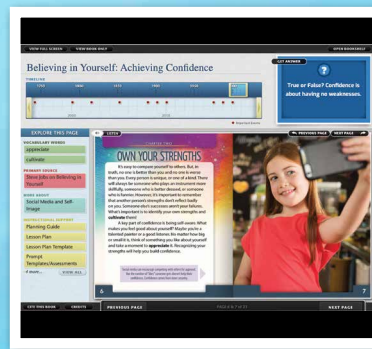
VIEW FULL SCREEN   VIEW BOOK ONLY   OPEN BOOKSHELF

Believing in Yourself: Achieving Confidence

TIMELINE

GET ANSWER

?

True or False? Confidence is about having no weaknesses.

EXPLORE THIS PAGE

VOCABULARY WORDS
appreciate
cultivate

PRIMARY SOURCE
Steve Jobs on Believing in Yourself

MORE ABOUT
Social Media and Self-Image

INSTRUCTIONAL SUPPORT
Planning Guide
Lesson Plan
Lesson Plan Template
Prompt Templates/Assessments
4 more...   VIEW ALL

LISTEN

PREVIOUS PAGE   NEXT PAGE

OWN YOUR STRENGTHS

It's easy to compare yourself to others. But, in truth, no one is better than you and no one is worse than you. Every person is unique, or one of a kind. There will always be someone who plays an instrument more skillfully, someone who is better dressed, or someone who is funnier. However, it's important to remember that another person's strengths don't reflect badly on you. Someone else's successes aren't your failures. What's important is to identify your own strengths and cultivate them!

A key part of confidence is being self-aware. What makes you feel good about yourself? Maybe you're a talented painter or a good listener. No matter how big or small it is, think of something you like about yourself and take a moment to appreciate it. Recognizing your strengths will help you build confidence.

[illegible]

6

CITE THIS BOOK   CREDITS   PREVIOUS PAGE   PAGES 6-7 OF 32   NEXT PAGE